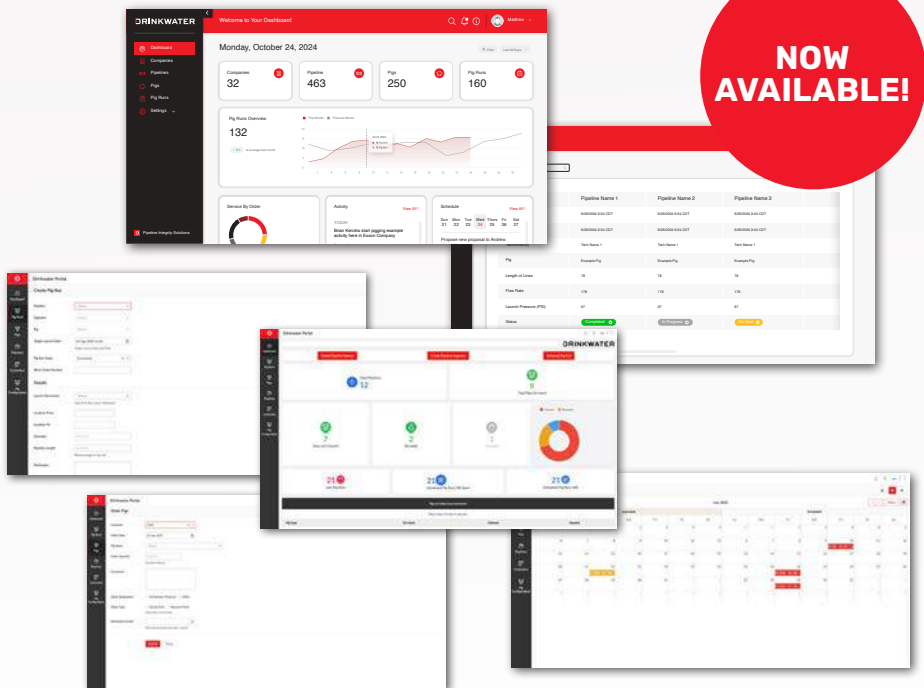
NOW AVAILABLE!

DRINKWATER

Welcome to Your Dashboard

Matthew

Dashboard
Companies
Pipelines
Pigs
Pig Runs
Settings

Pipeline Integrity Solutions

Monday, October 24, 2024

Companies
32

Pipeline
463

Pigs
250

Pig Runs
160

Pig Runs Overview
132

Service By Order

Activity
View All
TODAY
Brian Kendrix start pigging example activity here in Exxon Company

Schedule
View All
Sun 21
Mon 22
Tue 23
Wed 24
Thurs 25
Fri 26
Sat 27
Propose new proposal to Andrew

Pipeline Name 1
Pipeline Name 2
Pipeline Name 3

Pig
Example Pig
Example Pig
Example Pig

Length of Lines
Flow Rate
Launch Pressure (PSI)

Status
Completed
In Progress
On Hold

Drinkwater Portal
Create Pig Run

Drinkwater Portal
DRINKWATER

12
9
7
2
21
21
21

Drinkwater Portal
Order Pig

July 2024